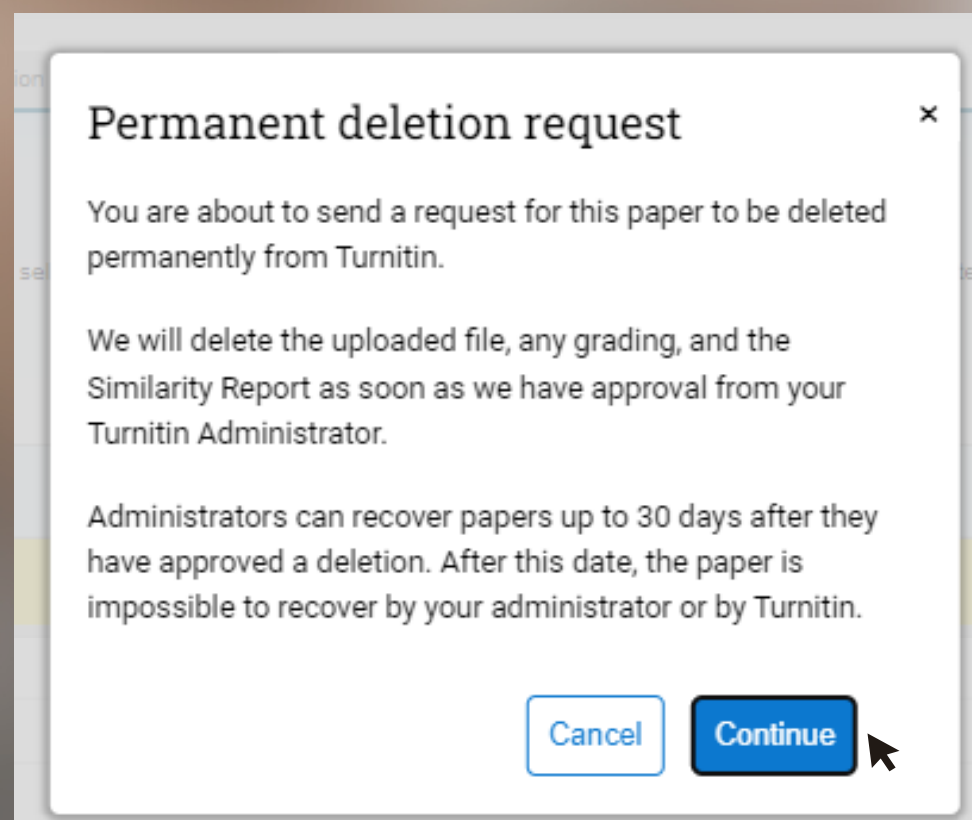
Permanent deletion request

×

You are about to send a request for this paper to be deleted permanently from Turnitin.

We will delete the uploaded file, any grading, and the Similarity Report as soon as we have approval from your Turnitin Administrator.

Administrators can recover papers up to 30 days after they have approved a deletion. After this date, the paper is impossible to recover by your administrator or by Turnitin.

Cancel

Continue